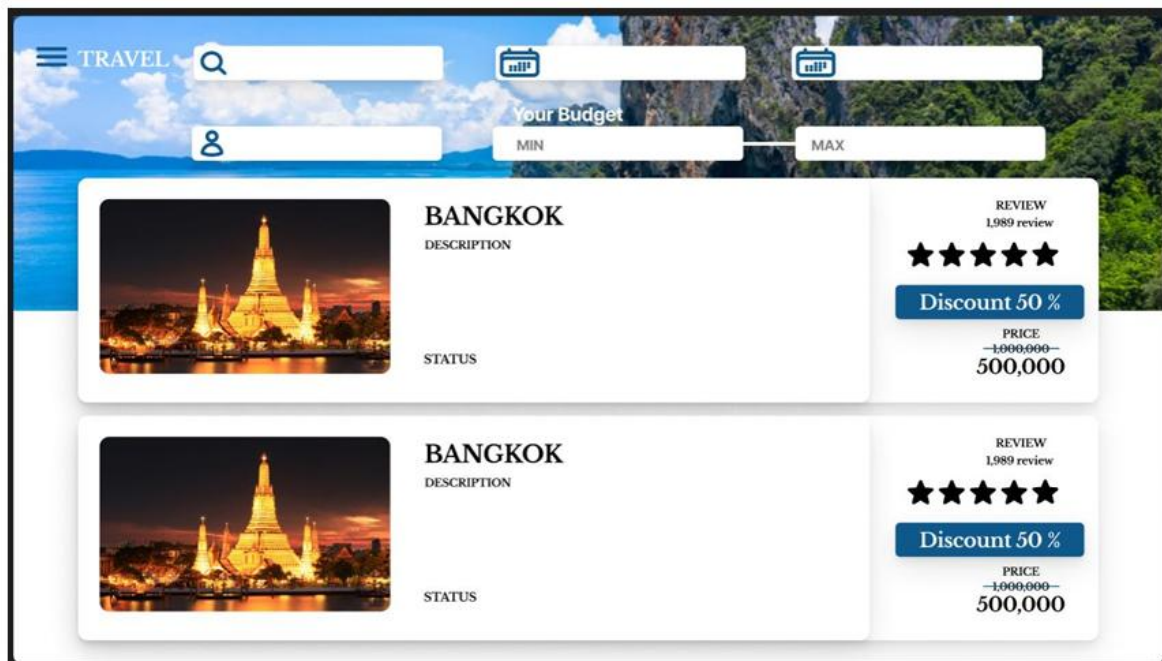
TRAVEL

Your Budget

MIN

MAX

BANGKOK

DESCRIPTION

STATUS

REVIEW
1,989 review

★★★★★

Discount 50 %

PRICE
~~1,000,000~~
500,000

BANGKOK

DESCRIPTION

STATUS

REVIEW
1,989 review

★★★★★

Discount 50 %

PRICE
~~1,000,000~~
500,000